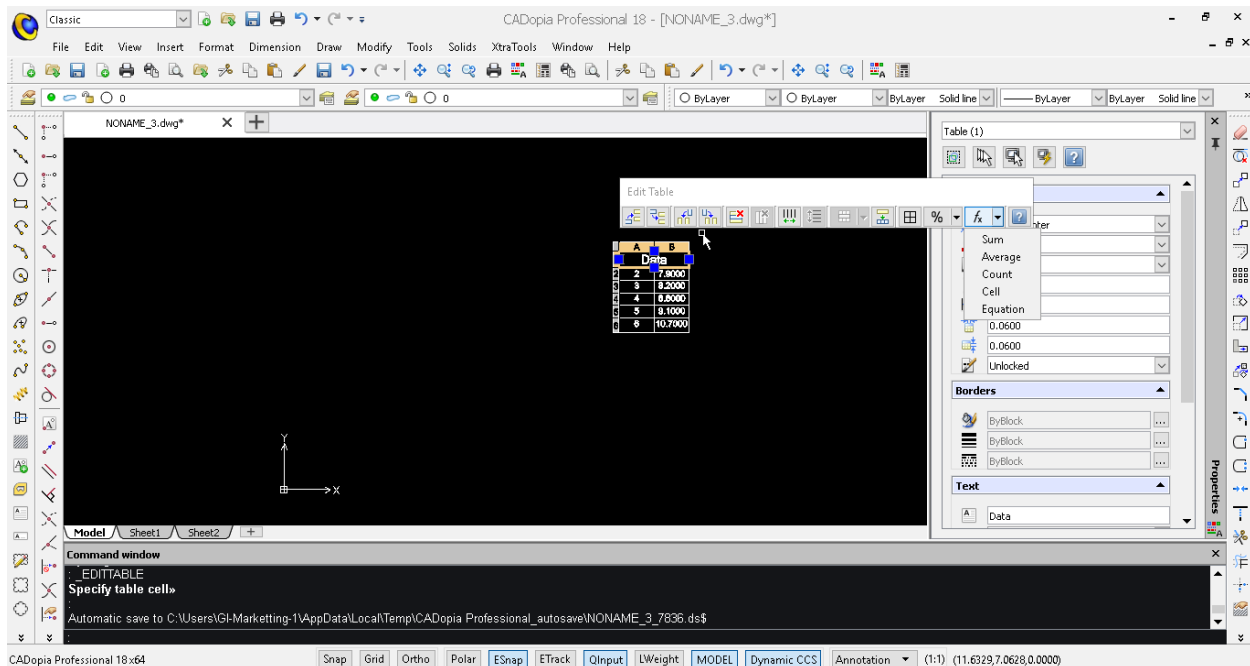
Classic

CADopia Professional 18 - [NONAME_3.dwg*]

File Edit View Insert Format Dimension Draw Modify Tools Solids XtraTools Window Help

0

0

ByLayer

ByLayer

ByLayer

Solid line

ByLayer

ByLayer

Solid line

NONAME_3.dwg*

Edit Table

%

Sum
Average
Count
Cell
Equation

| | A | B |
|---|---|---|
| 1 | Data | |
| 2 | 2 | 7.9000 |
| 3 | 3 | 8.2000 |
| 4 | 4 | 8.5000 |
| 5 | 5 | 9.1000 |
| 6 | 6 | 10.7000 |

Y

X

Model Sheet1 Sheet2

Table (1)

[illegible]ter

0.0600

0.0600

Unlocked

Borders

ByBlock

ByBlock

ByBlock

Text

Data

Properties

Command window

: _EDITTABLE
Specify table cell»

Automatic save to C:\Users\GI-Marketting-1\AppData\Local\Temp\CADopia Professional_autosave\NONAME_3_7836.ds$

CADopia Professional 18 x64

Snap Grid Ortho Polar ESnap ETrack QInput LWeight MODEL Dynamic CCS Annotation (1:1) (11.6329,7.0628,0.0000)